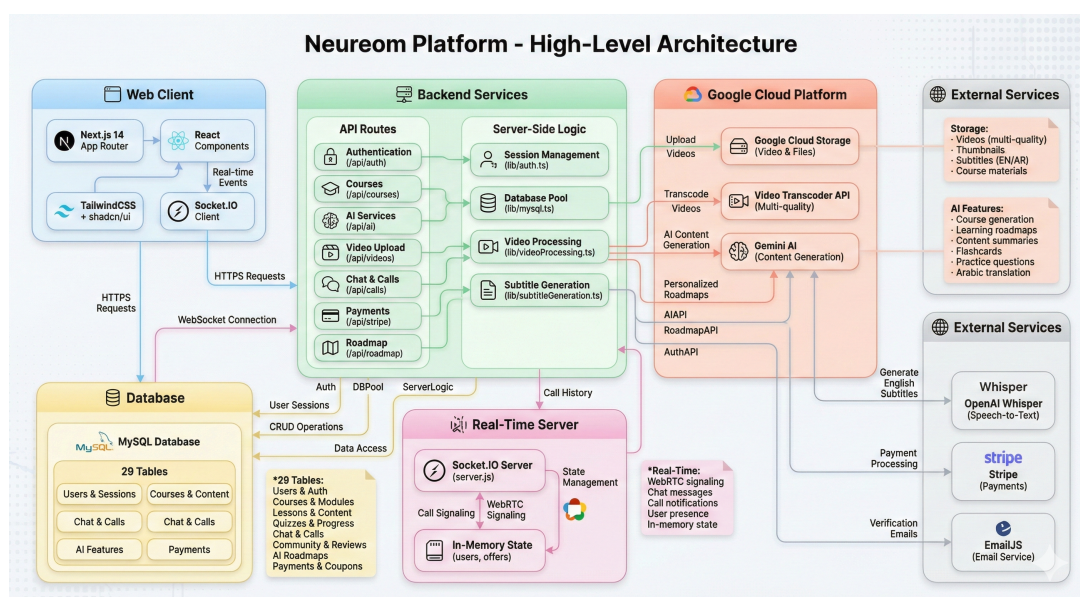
Neureom Platform - High-Level Architecture

Web Client

Next.js 14
App Router

React
Components

Real-time
Events

TailwindCSS
+ shadcn/ui

Socket.IO
Client

HTTPS
Requests

HTTPS Requests

WebSocket Connection

Backend Services

API Routes

Authentication
(/api/auth)

Courses
(/api/courses)

AI Services
(/api/ai)

Video Upload
(/api/videos)

Chat & Calls
(/api/calls)

Payments
(/api/stripe)

Roadmap
(/api/roadmap)

Server-Side Logic

Session Management
(lib/auth.ts)

Database Pool
(lib/mysql.ts)

Video Processing
(lib/videoProcessing.ts)

Subtitle Generation
(lib/subtitleGeneration.ts)

Google Cloud Platform

Upload
Videos

Google Cloud Storage
(Video & Files)

Transcode
Videos

Video Transcoder API
(Multi-quality)

AI Content
Generation

Gemini AI
(Content Generation)

Personalized
Roadmaps

AIAPI

RoadmapAPI

AuthAPI

External Services

Storage:
· Videos (multi-quality)
· Thumbnails
· Subtitles (EN/AR)
· Course materials

AI Features:
· Course generation
· Learning roadmaps
· Content summaries
· Flashcards
· Practice questions
· Arabic translation

External Services

Generate
English
Subtitles

Whisper
OpenAI Whisper
(Speech-to-Text)

Payment
Processing

stripe
Stripe
(Payments)

Verification
Emails

EmailJS
(Email Service)

Auth

DBPool

ServerLogic

User Sessions

CRUD Operations

Data Access

Call History

Database

MySQL Database

29 Tables

Users & Sessions

Courses & Content

Chat & Calls

Chat & Calls

AI Features

Payments

*29 Tables:
Users & Auth
Courses & Modules
Lessons & Content
Quizzes & Progress
Chat & Calls
Community & Reviews
AI Roadmaps
Payments & Coupons

Real-Time Server

Socket.IO Server
(server.js)

State
Management

Call Signaling

WebRTC
Signaling

In-Memory State
(users, offers)

*Real-Time:
WebRTC signaling
Chat messages
Call notifications
User presence
In-memory state